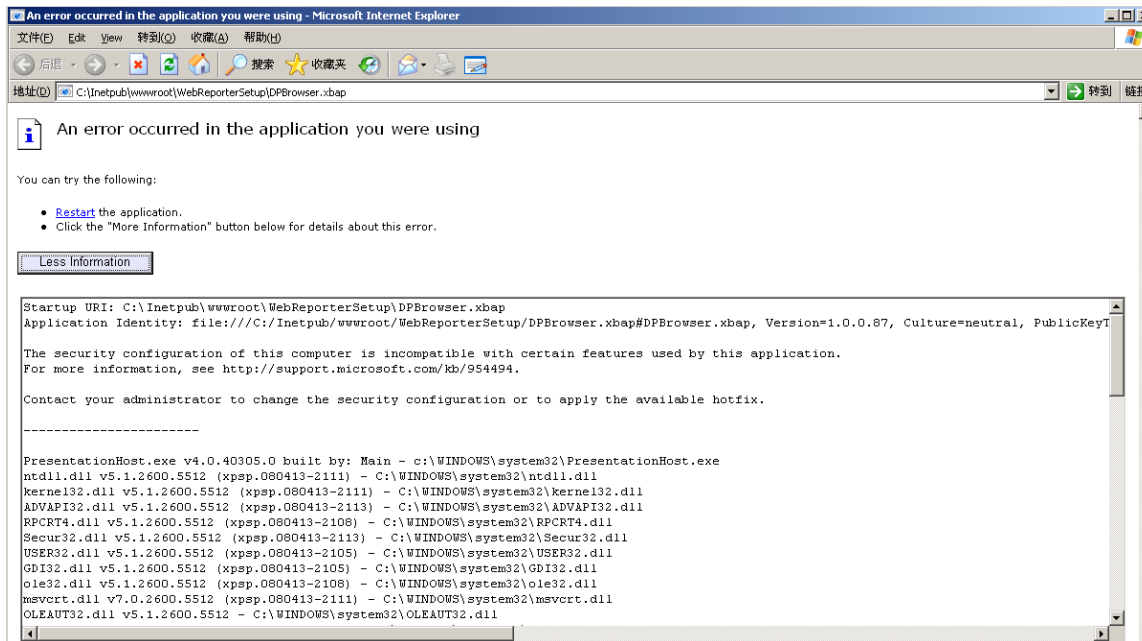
An error occurred in the application you were using - Microsoft Internet Explorer

文件(F) Edit View 转到(O) 收藏(A) 帮助(H)

后退 搜索 收藏夹

地址(D) C:\Inetpub\wwwroot\WebReporterSetup\DPBrowser.xbap 转到 链接

An error occurred in the application you were using

You can try the following:

• Restart the application.
• Click the "More Information" button below for details about this error.

Less Information

Startup URI: C:\Inetpub\wwwroot\WebReporterSetup\DPBrowser.xbap
Application Identity: file:///C:/Inetpub/wwwroot/WebReporterSetup/DPBrowser.xbap#DPBrowser.xbap, Version=1.0.0.87, Culture=neutral, PublicKeyT

The security configuration of this computer is incompatible with certain features used by this application.
For more information, see http://support.microsoft.com/kb/954494.

Contact your administrator to change the security configuration or to apply the available hotfix.

----------------------

PresentationHost.exe v4.0.40305.0 built by: Main - c:\WINDOWS\system32\PresentationHost.exe
ntdll.dll v5.1.2600.5512 (xpsp.080413-2111) - C:\WINDOWS\system32\ntdll.dll
kernel32.dll v5.1.2600.5512 (xpsp.080413-2111) - C:\WINDOWS\system32\kernel32.dll
ADVAPI32.dll v5.1.2600.5512 (xpsp.080413-2113) - C:\WINDOWS\system32\ADVAPI32.dll
RPCRT4.dll v5.1.2600.5512 (xpsp.080413-2108) - C:\WINDOWS\system32\RPCRT4.dll
Secur32.dll v5.1.2600.5512 (xpsp.080413-2113) - C:\WINDOWS\system32\Secur32.dll
USER32.dll v5.1.2600.5512 (xpsp.080413-2105) - C:\WINDOWS\system32\USER32.dll
GDI32.dll v5.1.2600.5512 (xpsp.080413-2105) - C:\WINDOWS\system32\GDI32.dll
ole32.dll v5.1.2600.5512 (xpsp.080413-2108) - C:\WINDOWS\system32\ole32.dll
msvcrt.dll v7.0.2600.5512 (xpsp.080413-2111) - C:\WINDOWS\system32\msvcrt.dll
OLEAUT32.dll v5.1.2600.5512 - C:\WINDOWS\system32\OLEAUT32.dll